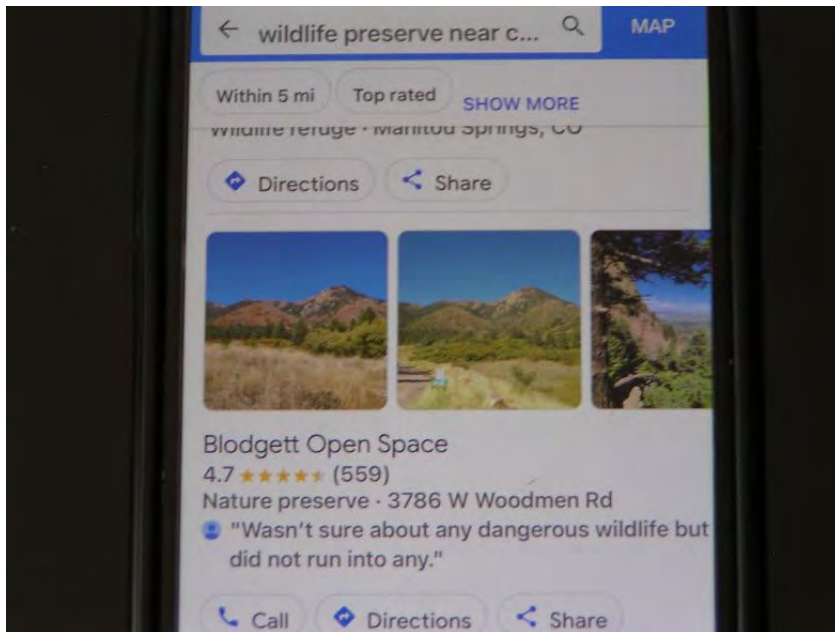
wildlife preserve near c...

MAP

Within 5 mi

Top rated

SHOW MORE

Wildlife refuge · Manitou Springs, CO

Directions

Share

Blodgett Open Space

4.7 ★★★★★ (559)

Nature preserve · 3786 W Woodmen Rd

"Wasn't sure about any dangerous wildlife but did not run into any."

Call

Directions

Share